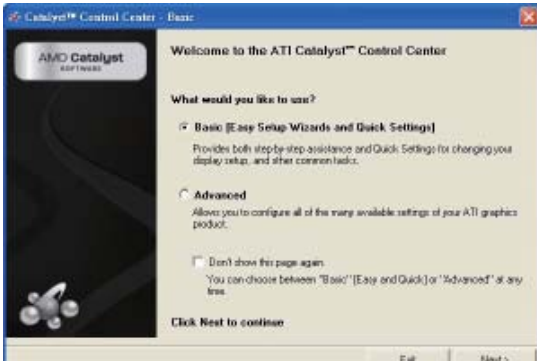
Catalyst™ Control Center - Basic

AMD Catalyst
SOFTWARE

Welcome to the ATI Catalyst™ Control Center

What would you like to use?

Basic [Easy Setup Wizards and Quick Settings]

Provides both step-by-step assistance and Quick Settings for changing your display setup, and other common tasks.

Advanced

Allows you to configure all of the many available settings of your ATI graphics product.

Don't show this page again.

You can choose between "Basic" [Easy and Quick] or "Advanced" at any time.

Click Next to continue

Exit

Next >